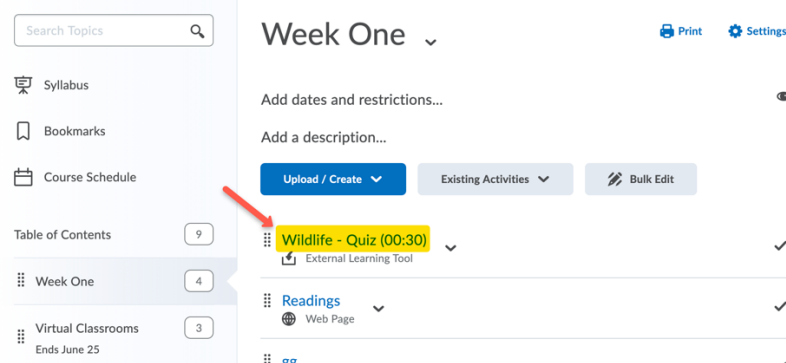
Search Topics

Syllabus

Bookmarks

Course Schedule

Table of Contents 9

Week One 4

Virtual Classrooms 3
Ends June 25

Week One

Print Settings

Add dates and restrictions...

Add a description...

Upload / Create

Existing Activities

Bulk Edit

Wildlife - Quiz (00:30)
External Learning Tool

Readings
Web Page

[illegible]